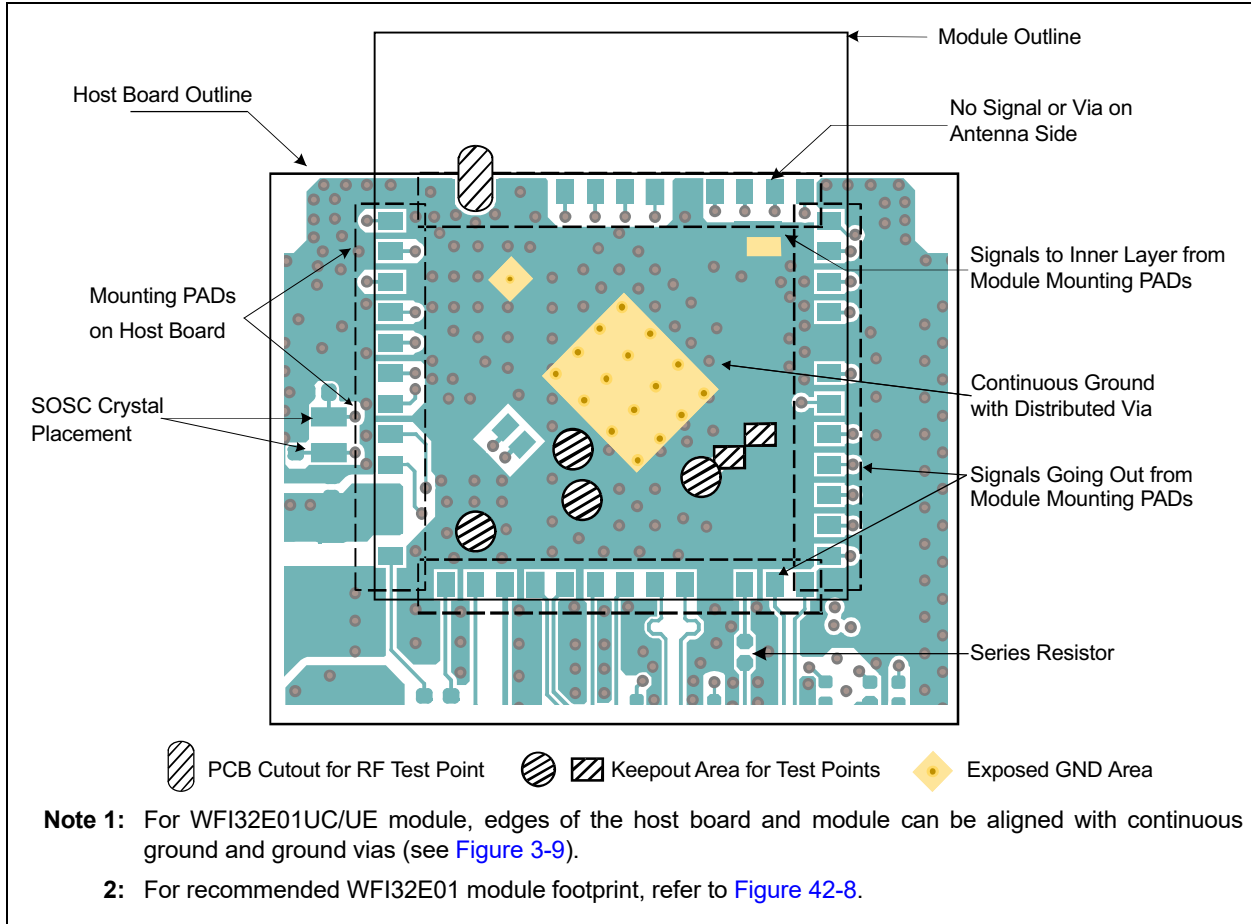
Module Outline

Host Board Outline

No Signal or Via on Antenna Side

Signals to Inner Layer from Module Mounting PADs

Mounting PADs on Host Board

Continuous Ground with Distributed Via

SOSC Crystal Placement

Signals Going Out from Module Mounting PADs

Series Resistor

PCB Cutout for RF Test Point

Keepout Area for Test Points

Exposed GND Area

**Note 1:** For WFI32E01UC/UE module, edges of the host board and module can be aligned with continuous ground and ground vias (see Figure 3-9).

**2:** For recommended WFI32E01 module footprint, refer to Figure 42-8.